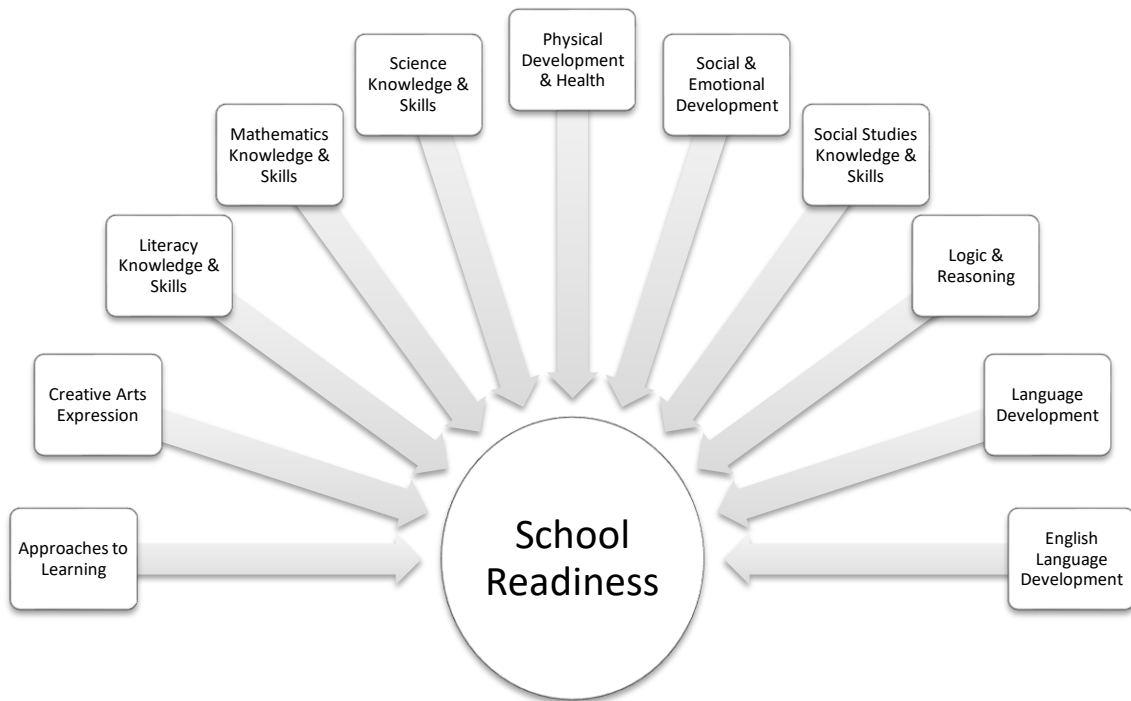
Approaches to Learning

Creative Arts Expression

Literacy Knowledge & Skills

Mathematics Knowledge & Skills

Science Knowledge & Skills

Physical Development & Health

Social & Emotional Development

Social Studies Knowledge & Skills

Logic & Reasoning

Language Development

English Language Development

School Readiness